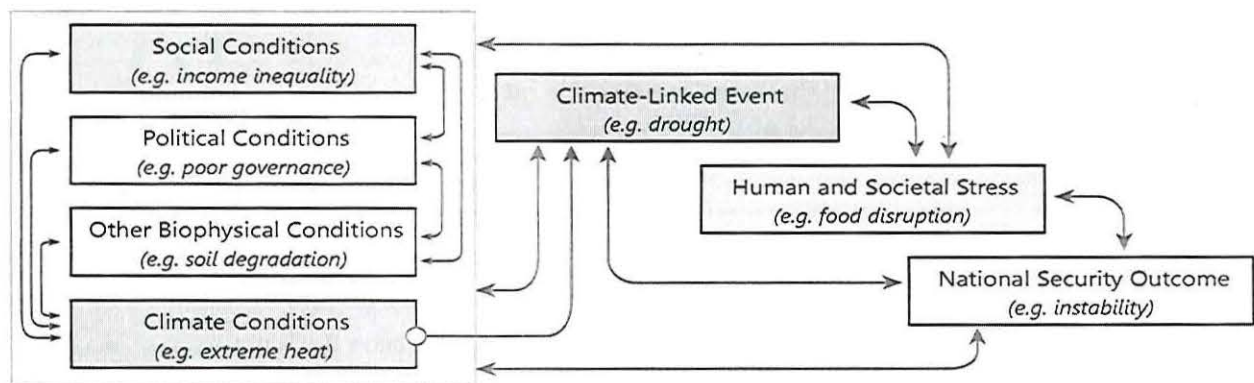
Social Conditions
(e.g. income inequality)

Political Conditions
(e.g. poor governance)

Other Biophysical Conditions
(e.g. soil degradation)

Climate Conditions
(e.g. extreme heat)

Climate-Linked Event
(e.g. drought)

Human and Societal Stress
(e.g. food disruption)

National Security Outcome
(e.g. instability)